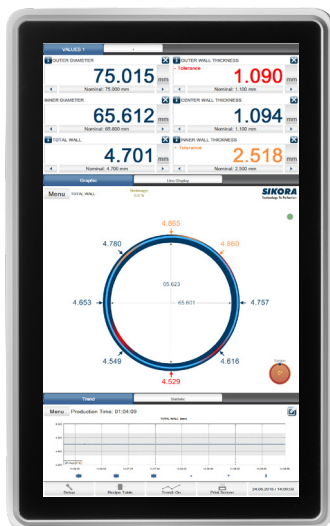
VALUES 1

OUTER DIAMETER
75.015 mm
Nominal: 75.000 mm

OUTER WALL THICKNESS
- Tolerance
1.090 mm
Nominal: 1.100 mm

INNER DIAMETER
65.612 mm
Nominal: 65.600 mm

CENTER WALL THICKNESS
1.094 mm
Nominal: 1.100 mm

TOTAL WALL
4.701 mm
Nominal: 4.700 mm

INNER WALL THICKNESS
+ Tolerance
2.518 mm
Nominal: 2.500 mm

Graphic
Line Display

Menu
TOTAL WALL
Strategy
0.0 %

SIKORA
Technology To Perfection

4.865
4.780
4.860
05.623
4.653
65.601
4.757
4.549
4.616
4.529

Trend
Statistic

Menu
Production Time: 01:04:09
TOTAL WALL (mm)

Setup
Recipe Table
Trends On
Print Screen
29.09.2016 / 16:00:52